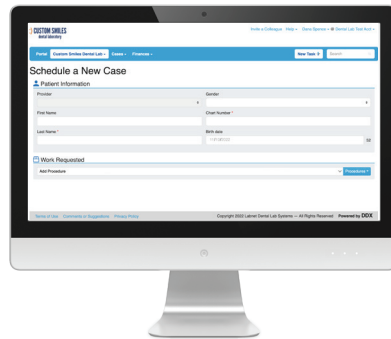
CUSTOM SMILES
Dental Laboratory

Invite a Colleague Help Dana Sparrow Dental Lab Test Acct

Portal Custom Smiles Dental Lab Cases Finances New Task Search

Schedule a New Case

Patient Information

Provider

Gender

First Name

Chart Number

Last Name

Birth date

Work Requested

Add Procedure

Procedures

Terms of Use Comments or Suggestions Privacy Policy

Copyright 2022 Lanvet Dental Lab Systems — All Rights Reserved Powered by DDX